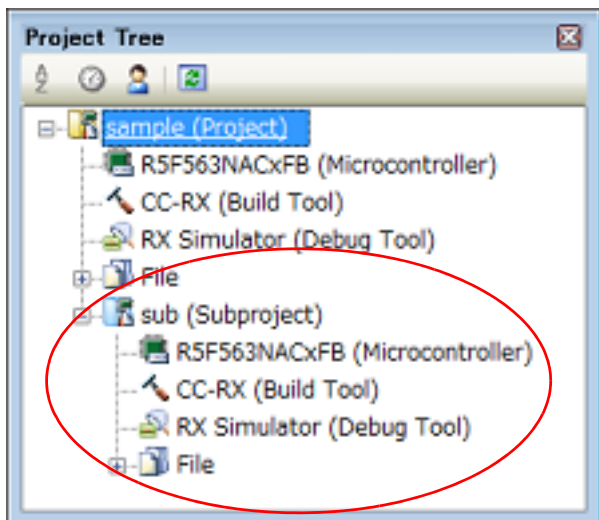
Project Tree

sample (Project)
R5F563NACxFB (Microcontroller)
CC-RX (Build Tool)
RX Simulator (Debug Tool)
File
sub (Subproject)
R5F563NACxFB (Microcontroller)
CC-RX (Build Tool)
RX Simulator (Debug Tool)
File